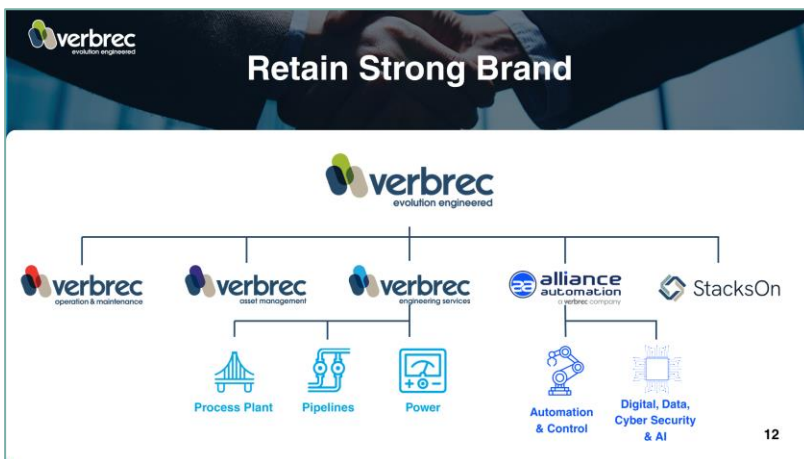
verbrec
evolution engineered

Retain Strong Brand

verbrec
evolution engineered

verbrec
operation & maintenance

verbrec
asset management

verbrec
engineering services

alliance automation
a verbrec company

StacksOn

Process Plant

Pipelines

Power

Automation & Control

Digital, Data, Cyber Security & AI

12